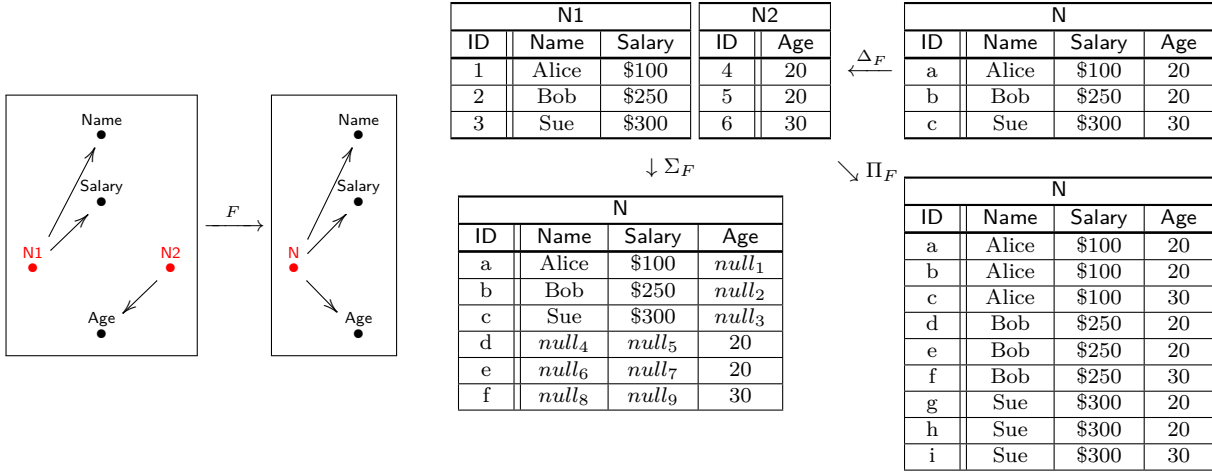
Name

Salary

N1

N2

Age

$F$

Name

Salary

N

Age

N1

| ID | Name | Salary |
|---|---|---|
| 1 | Alice | \$100 |
| 2 | Bob | \$250 |
| 3 | Sue | \$300 |

N2

| ID | Age |
|---|---|
| 4 | 20 |
| 5 | 20 |
| 6 | 30 |

$\Delta_F$

N

| ID | Name | Salary | Age |
|---|---|---|---|
| a | Alice | \$100 | 20 |
| b | Bob | \$250 | 20 |
| c | Sue | \$300 | 30 |

$\downarrow \Sigma_F$

N

| ID | Name | Salary | Age |
|---|---|---|---|
| a | Alice | \$100 | $null_1$ |
| b | Bob | \$250 | $null_2$ |
| c | Sue | \$300 | $null_3$ |
| d | $null_4$ | $null_5$ | 20 |
| e | $null_6$ | $null_7$ | 20 |
| f | $null_8$ | $null_9$ | 30 |

$\searrow \Pi_F$

N

| ID | Name | Salary | Age |
|---|---|---|---|
| a | Alice | \$100 | 20 |
| b | Alice | \$100 | 20 |
| c | Alice | \$100 | 30 |
| d | Bob | \$250 | 20 |
| e | Bob | \$250 | 20 |
| f | Bob | \$250 | 30 |
| g | Sue | \$300 | 20 |
| h | Sue | \$300 | 20 |
| i | Sue | \$300 | 30 |